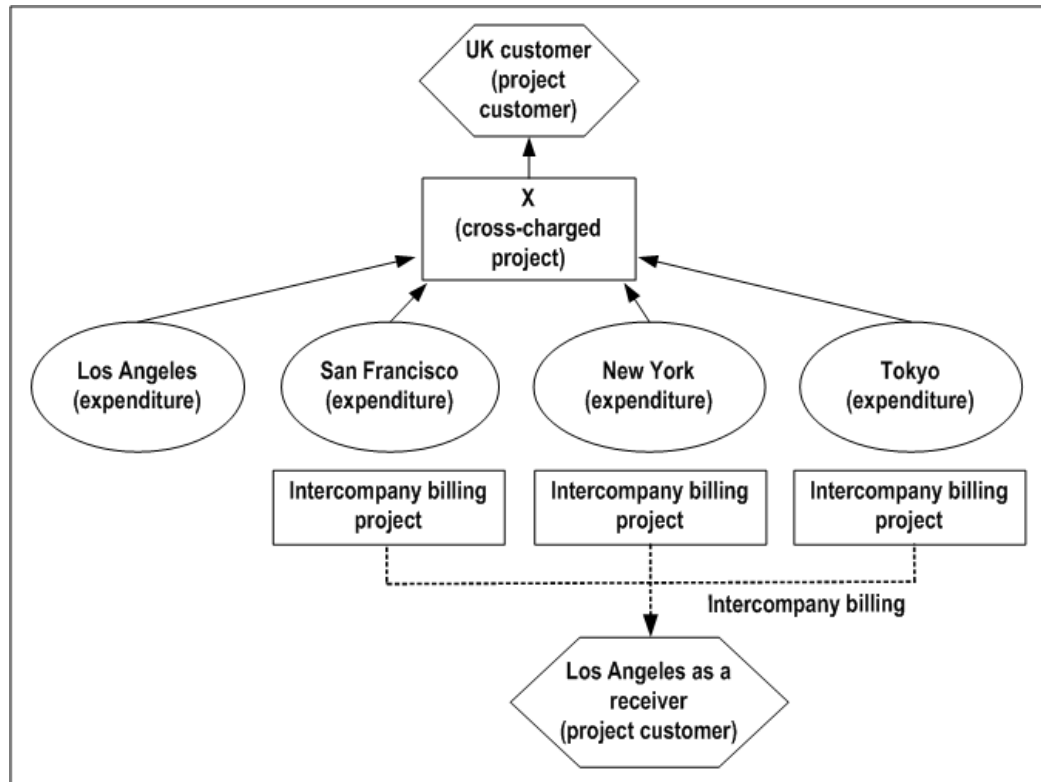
UK customer (project customer)

X (cross-charged project)

Los Angeles (expenditure)

San Francisco (expenditure)

New York (expenditure)

Tokyo (expenditure)

Intercompany billing project

Intercompany billing project

Intercompany billing project

Intercompany billing

Los Angeles as a receiver (project customer)